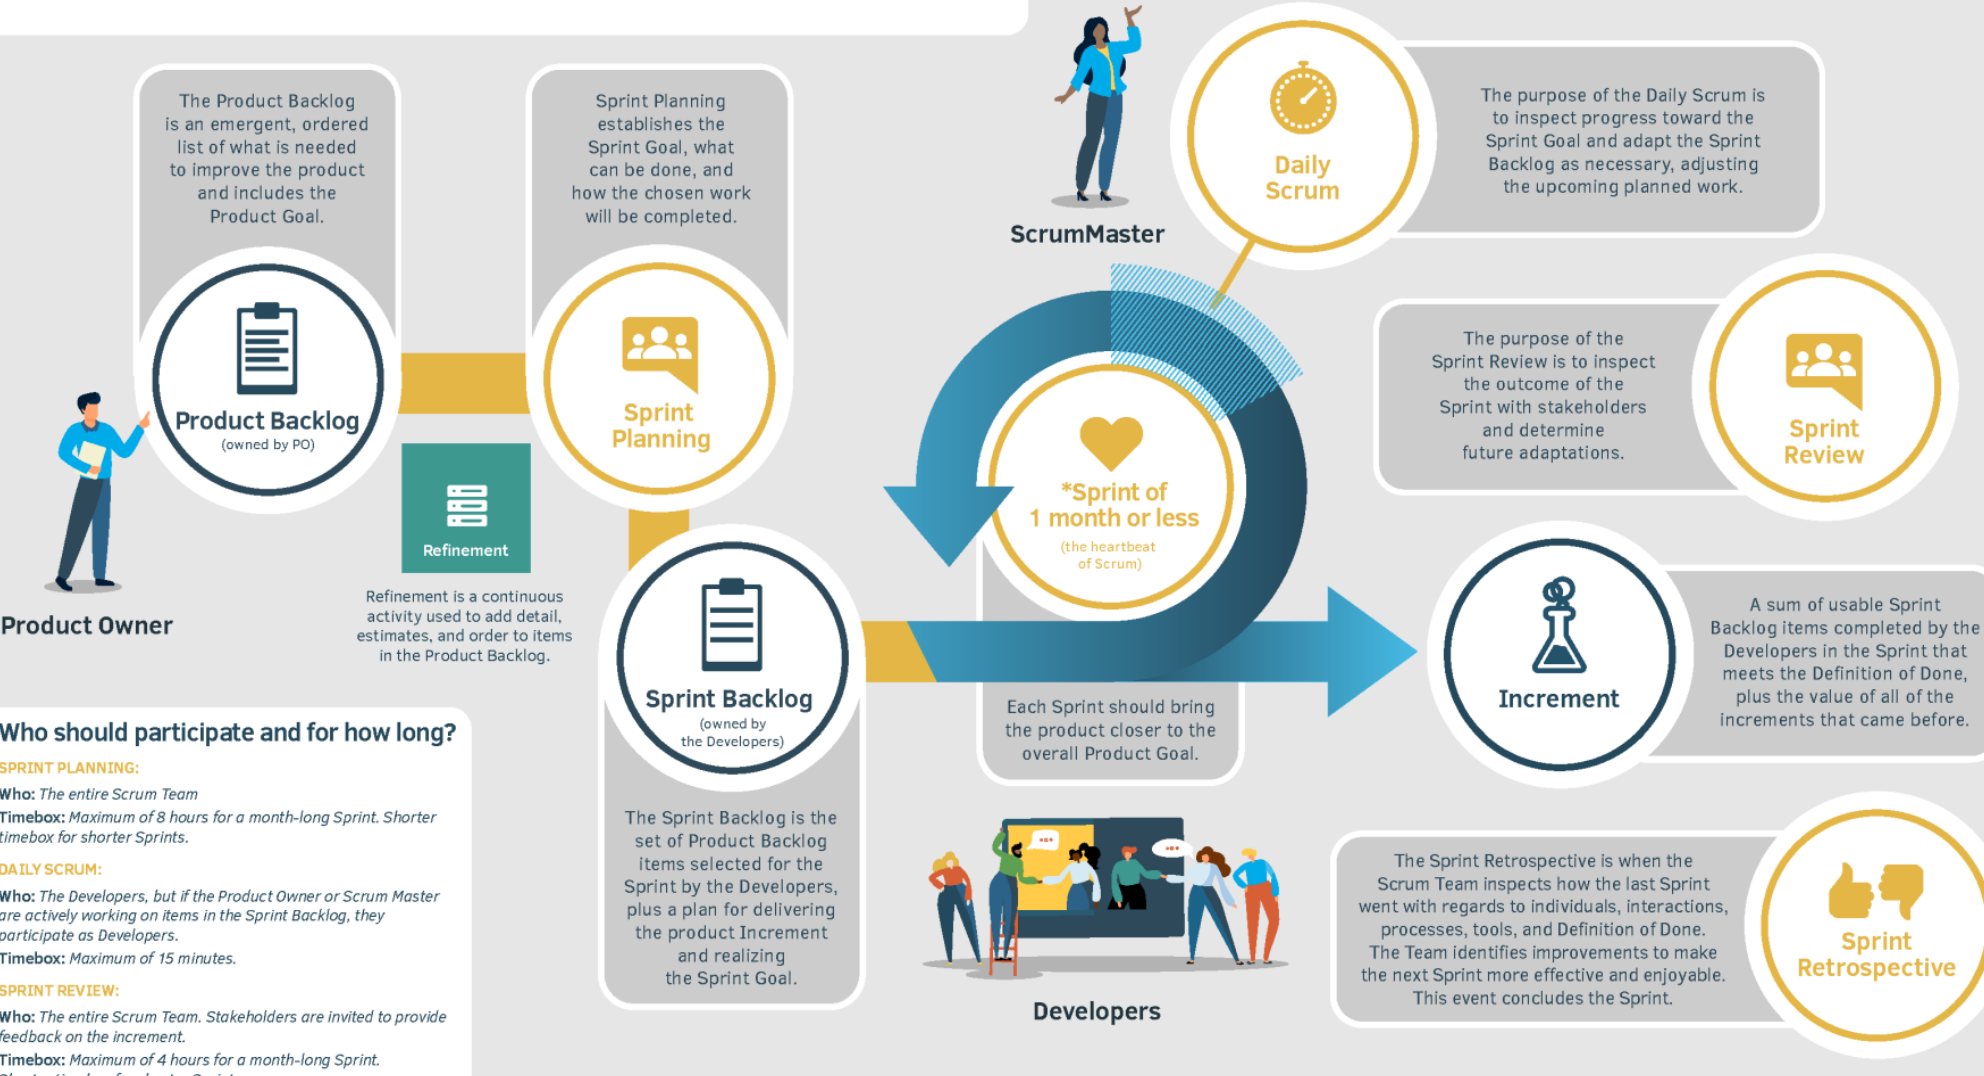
The Product Backlog is an emergent, ordered list of what is needed to improve the product and includes the Product Goal.

Product Backlog
(owned by PO)

Product Owner

Sprint Planning establishes the Sprint Goal, what can be done, and how the chosen work will be completed.

Sprint Planning

Refinement

Refinement is a continuous activity used to add detail, estimates, and order to items in the Product Backlog.

ScrumMaster

Daily Scrum

The purpose of the Daily Scrum is to inspect progress toward the Sprint Goal and adapt the Sprint Backlog as necessary, adjusting the upcoming planned work.

The purpose of the Sprint Review is to inspect the outcome of the Sprint with stakeholders and determine future adaptations.

Sprint Review

*Sprint of 1 month or less
(the heartbeat of Scrum)

Sprint Backlog
(owned by the Developers)

The Sprint Backlog is the set of Product Backlog items selected for the Sprint by the Developers, plus a plan for delivering the product Increment and realizing the Sprint Goal.

Each Sprint should bring the product closer to the overall Product Goal.

Increment

A sum of usable Sprint Backlog items completed by the Developers in the Sprint that meets the Definition of Done, plus the value of all of the increments that came before.

Developers

The Sprint Retrospective is when the Scrum Team inspects how the last Sprint went with regards to individuals, interactions, processes, tools, and Definition of Done. The Team identifies improvements to make the next Sprint more effective and enjoyable. This event concludes the Sprint.

Sprint Retrospective

Who should participate and for how long?

SPRINT PLANNING:
Who: The entire Scrum Team
Timebox: Maximum of 8 hours for a month-long Sprint. Shorter timebox for shorter Sprints.

DAILY SCRUM:
Who: The Developers, but if the Product Owner or Scrum Master are actively working on items in the Sprint Backlog, they participate as Developers.
Timebox: Maximum of 15 minutes.

SPRINT REVIEW:
Who: The entire Scrum Team. Stakeholders are invited to provide feedback on the increment.
Timebox: Maximum of 4 hours for a month-long Sprint.
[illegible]